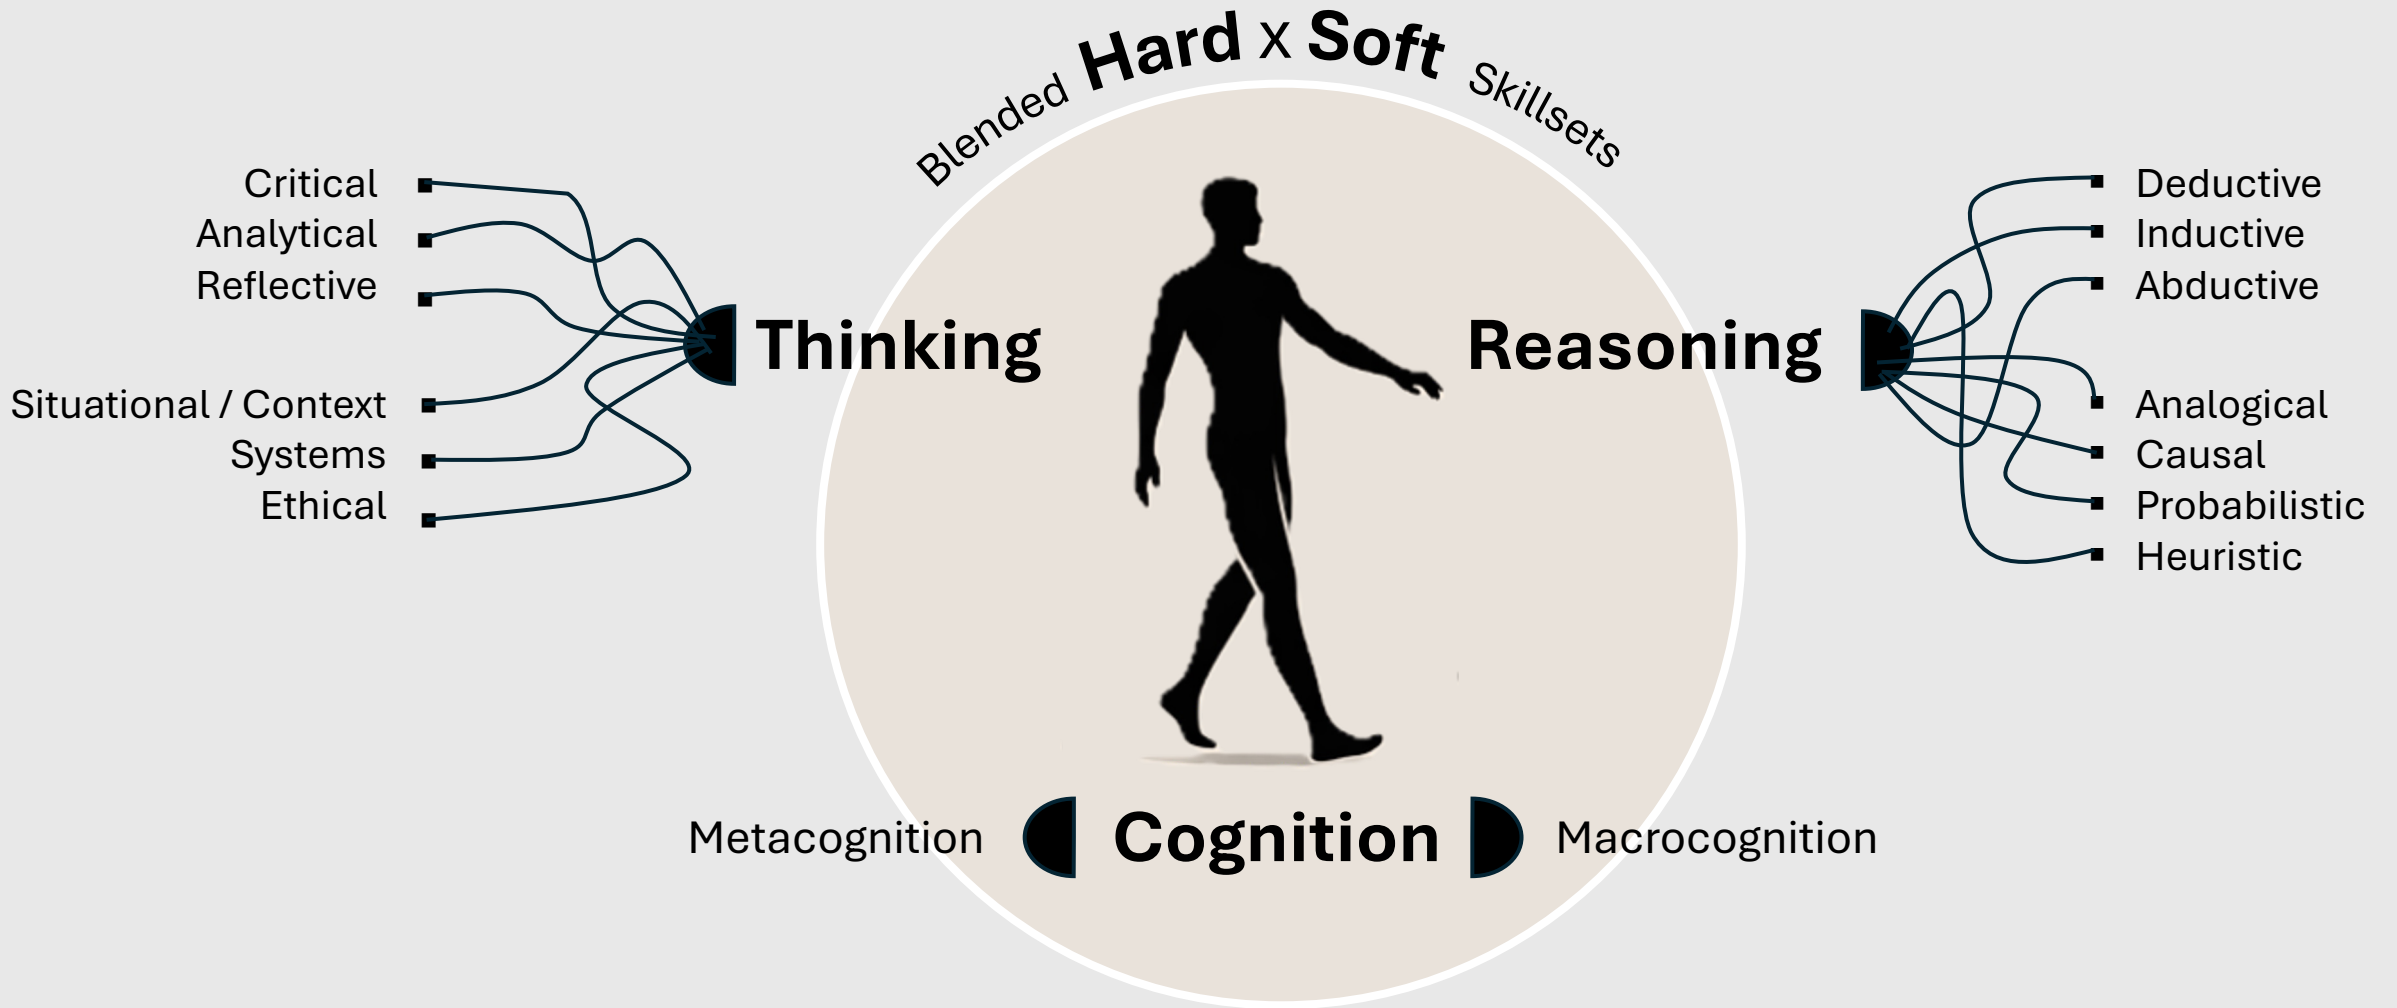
Blended Hard x Soft Skillsets

Critical
Analytical
Reflective

Situational / Context
Systems
Ethical

Thinking

Reasoning

Deductive
Inductive
Abductive

Analogical
Causal
Probabilistic
Heuristic

Metacognition

Cognition

Macrocognition